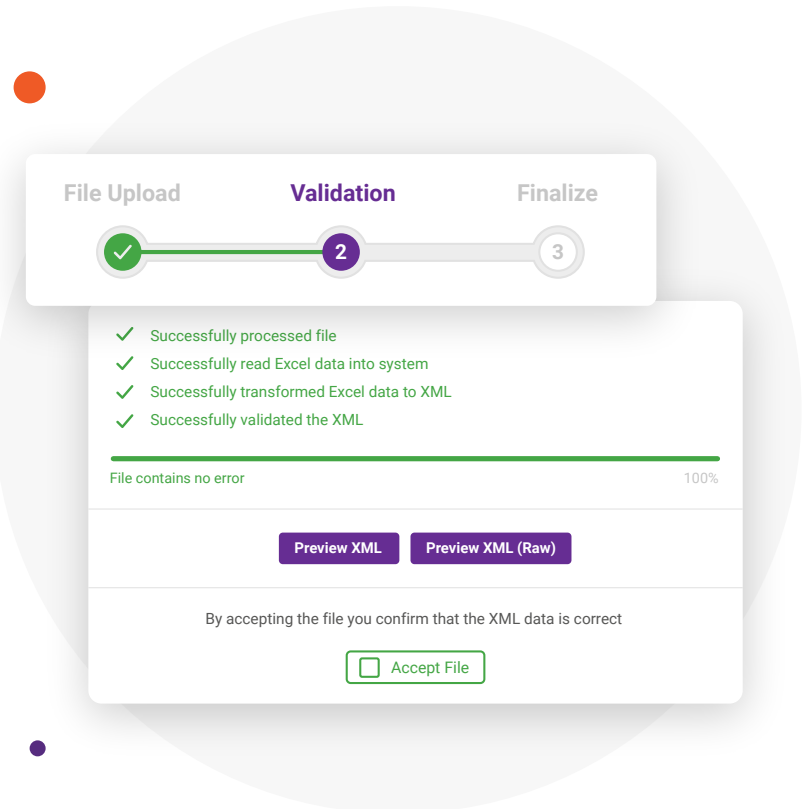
File Upload
Validation
Finalize

2
3

Successfully processed file
Successfully read Excel data into system
Successfully transformed Excel data to XML
Successfully validated the XML

File contains no error
100%

Preview XML
Preview XML (Raw)

By accepting the file you confirm that the XML data is correct

Accept File